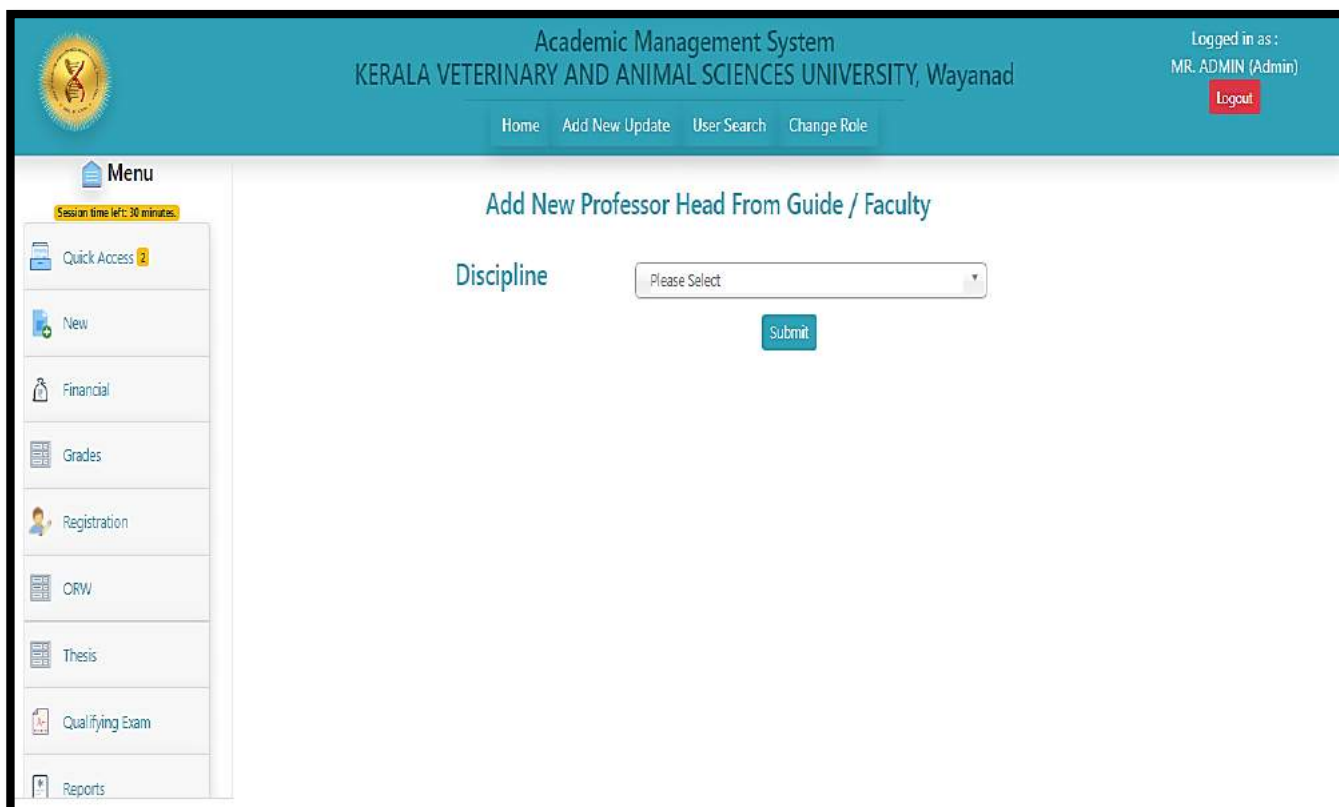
Academic Management System
KERALA VETERINARY AND ANIMAL SCIENCES UNIVERSITY, Wayanad

Logged in as :
MR. ADMIN (Admin)
Logout

Home Add New Update User Search Change Role

Menu
Session time left: 30 minutes.

Quick Access 2
New
Financial
Grades
Registration
ORW
Thesis
Qualifying Exam
Reports

Add New Professor Head From Guide / Faculty

Discipline
Please Select
Submit